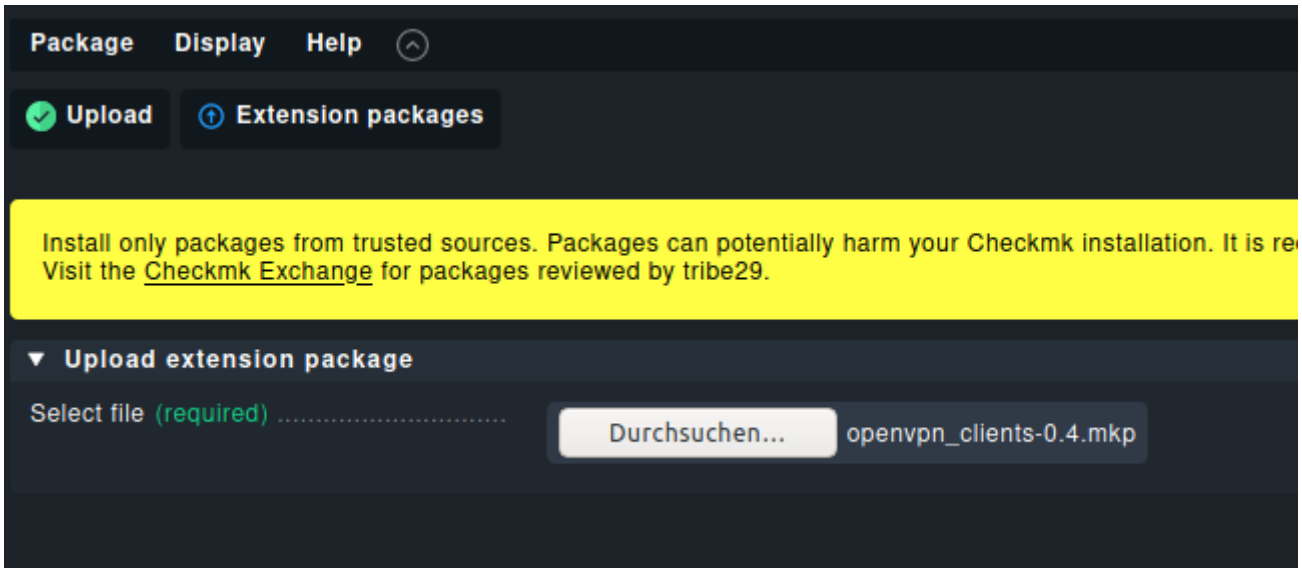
Package Display Help

Upload Extension packages

Install only packages from trusted sources. Packages can potentially harm your Checkmk installation. It is re
Visit the Checkmk Exchange for packages reviewed by tribe29.

▼ Upload extension package

Select file (required) ..............................

Durchsuchen... openvpn_clients-0.4.mkp